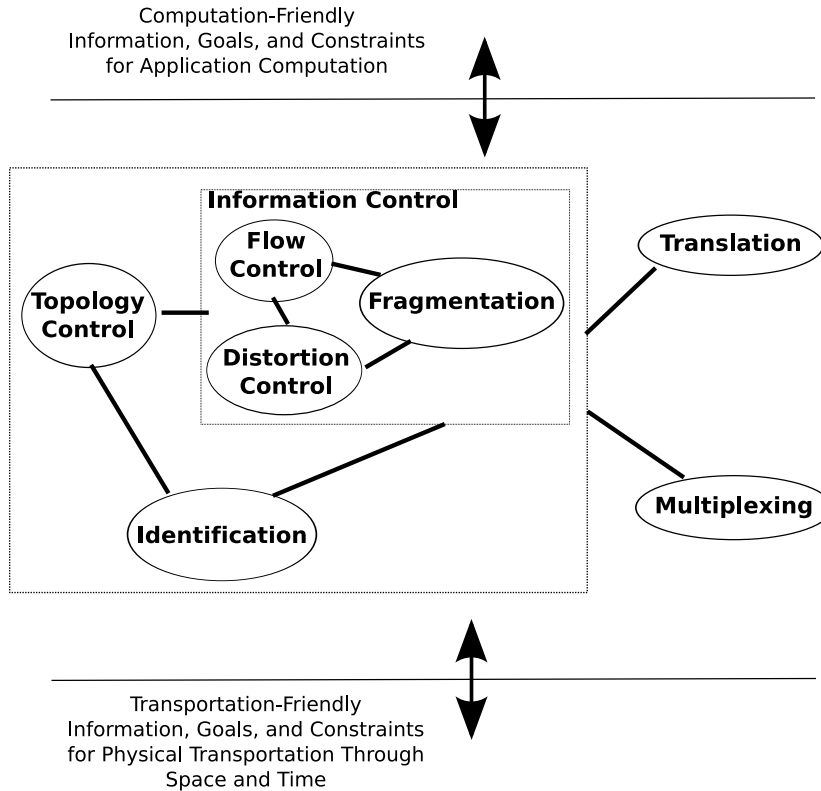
Computation-Friendly
Information, Goals, and Constraints
for Application Computation

Information Control

Flow Control

Fragmentation

Topology Control

Distortion Control

Translation

Multiplexing

Identification

Transportation-Friendly
Information, Goals, and Constraints
for Physical Transportation Through
Space and Time